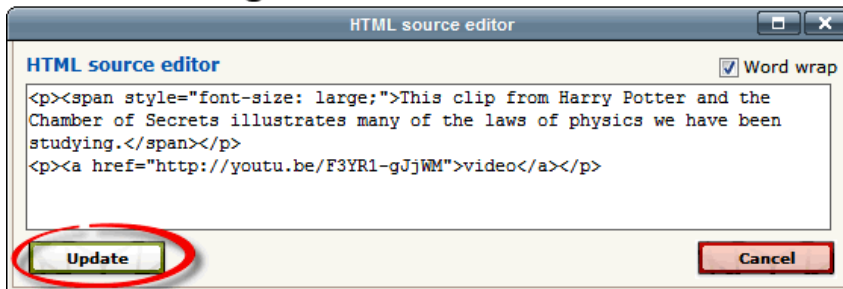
HTML source editor

HTML source editor

Word wrap

<p><span style="font-size: large;">This clip from Harry Potter and the Chamber of Secrets illustrates many of the laws of physics we have been studying.</span></p>
<p><a href="http://youtu.be/F3YR1-gJjWM">video</a></p>

Update

Cancel